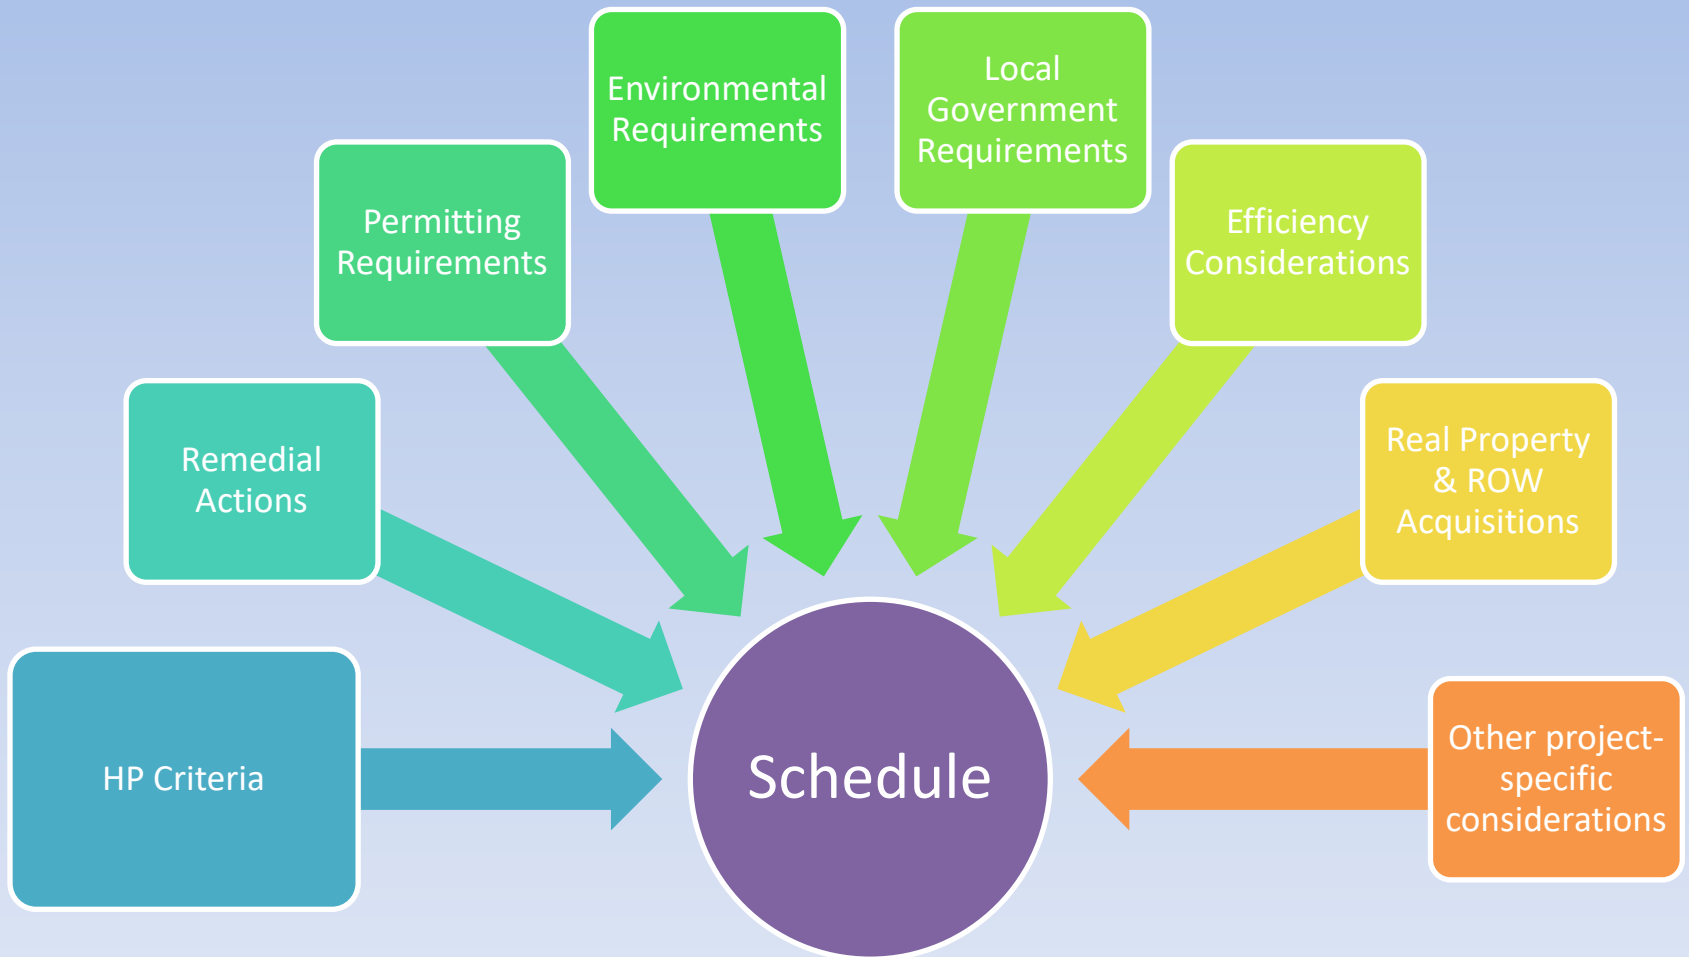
HP Criteria

Remedial Actions

Permitting Requirements

Environmental Requirements

Local Government Requirements

Efficiency Considerations

Real Property & ROW Acquisitions

Other project-specific considerations

Schedule